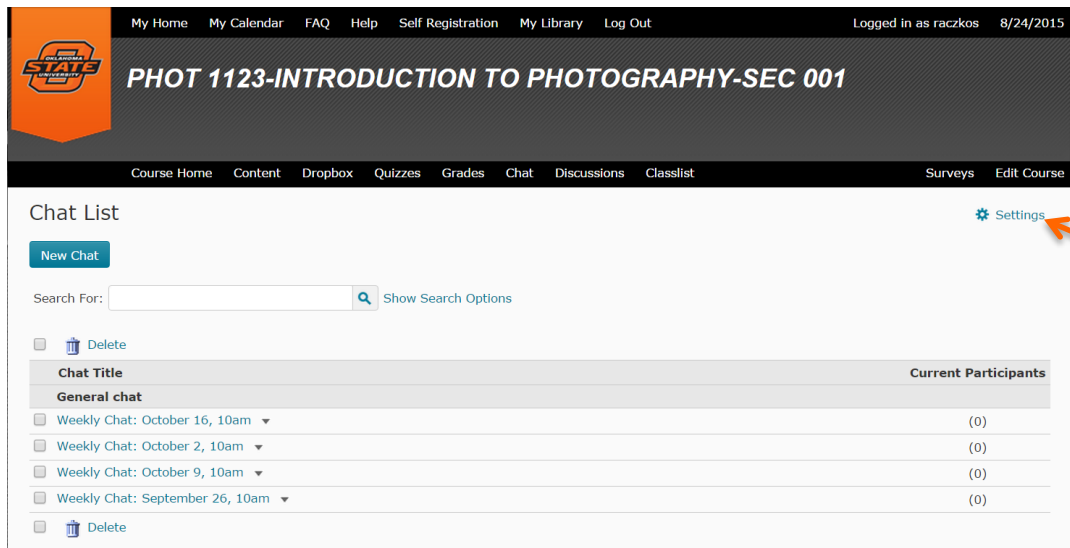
OKLAHOMA STATE UNIVERSITY

My Home My Calendar FAQ Help Self Registration My Library Log Out

Logged in as raczkos 8/24/2015

PHOT 1123-INTRODUCTION TO PHOTOGRAPHY-SEC 001

Course Home Content Dropbox Quizzes Grades Chat Discussions Classlist Surveys Edit Course

Chat List

Settings

New Chat

Search For:

Show Search Options

Delete

| Chat Title | Current Participants |
|---|---|
| General chat | |
| Weekly Chat: October 16, 10am | (0) |
| Weekly Chat: October 2, 10am | (0) |
| Weekly Chat: October 9, 10am | (0) |
| Weekly Chat: September 26, 10am | (0) |

Delete